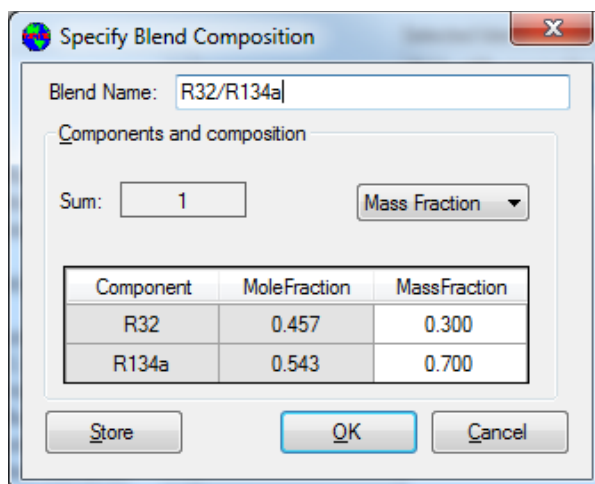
Specify Blend Composition

X

Blend Name: R32/R134a

Components and composition

Sum: 1

Mass Fraction

| Component | MoleFraction | MassFraction |
|---|---|---|
| R32 | 0.457 | 0.300 |
| R134a | 0.543 | 0.700 |

Store

OK

Cancel